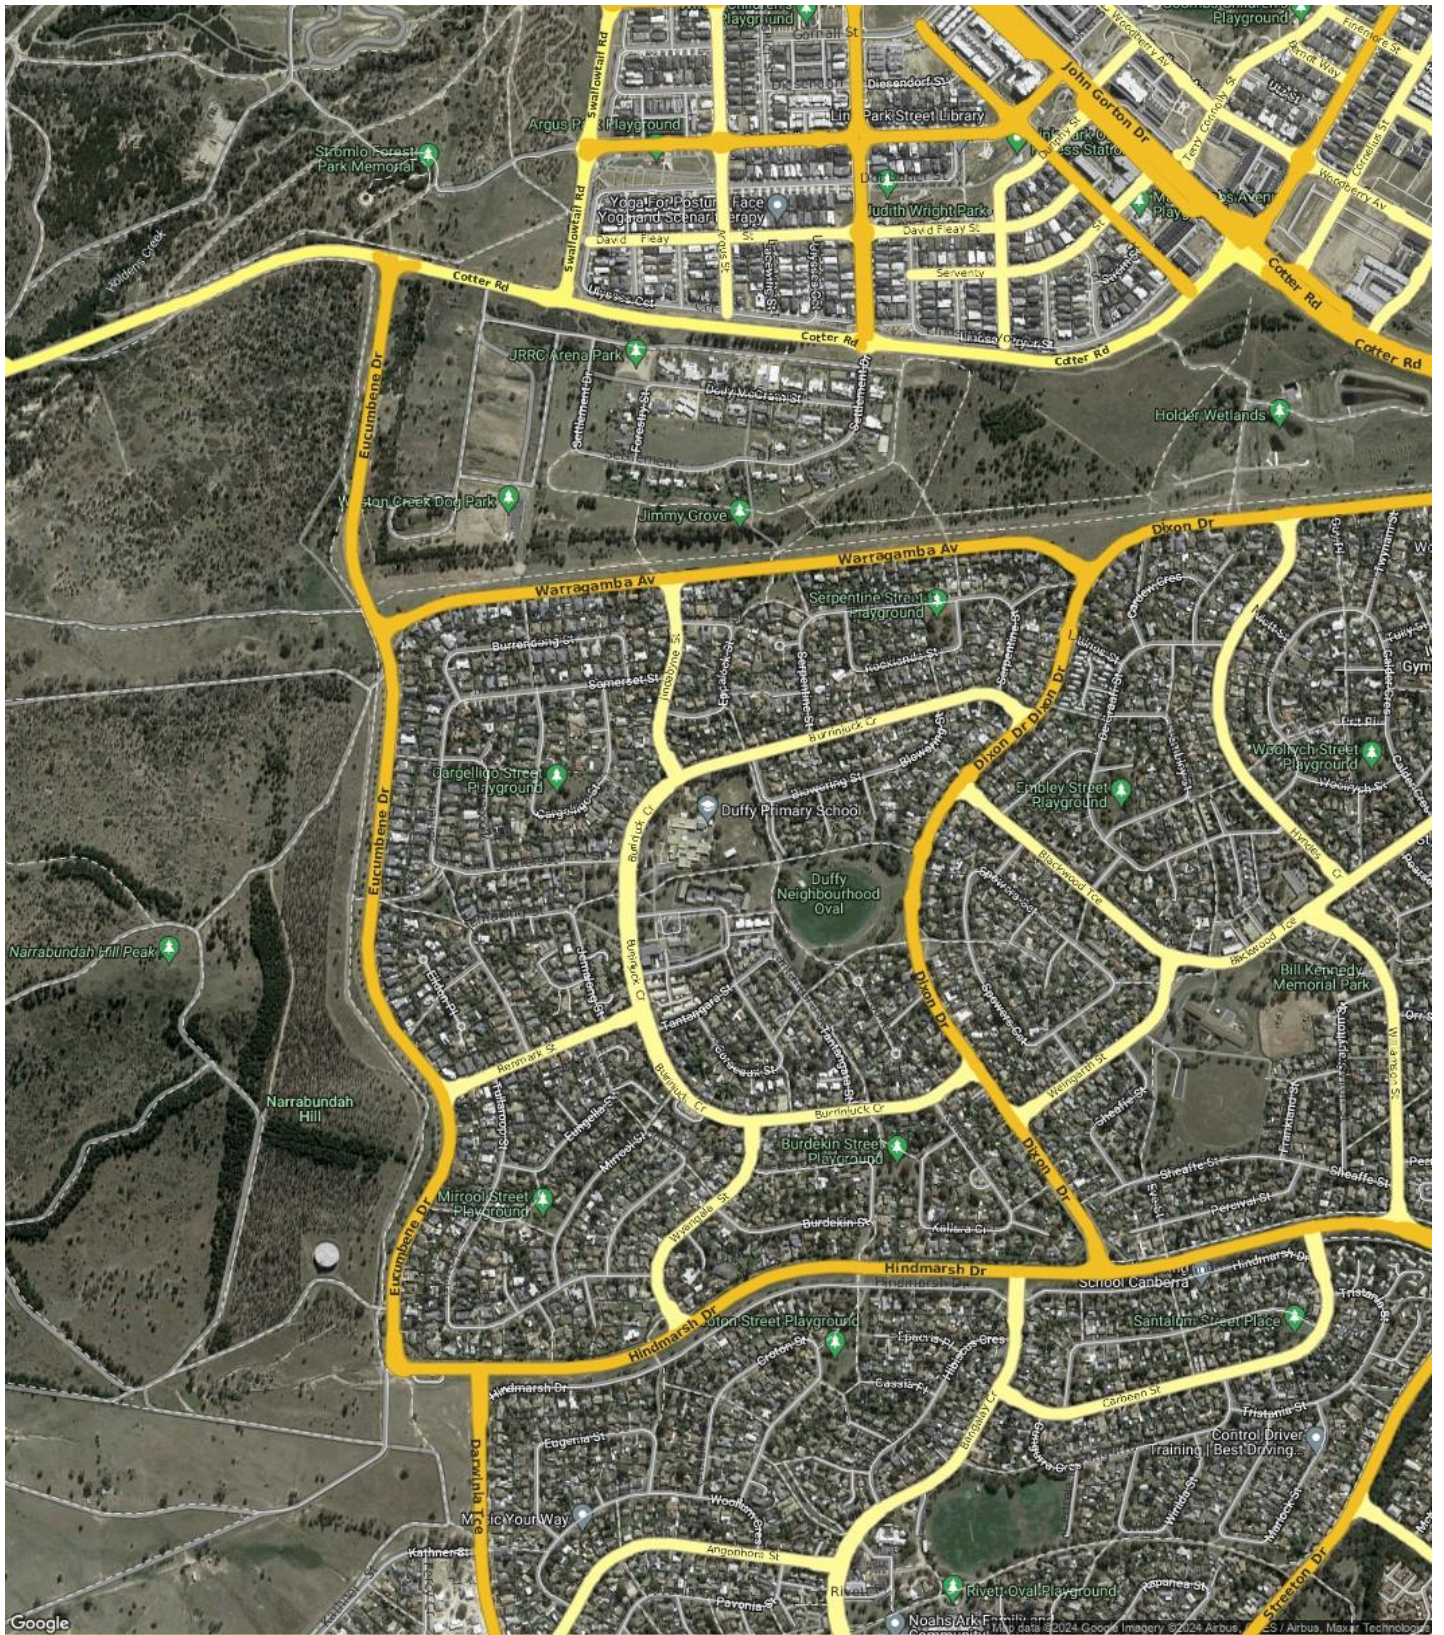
Playground
Gotham St
Woodberry Av
Playground
Swallowtail Rd
Argus Playground
Stromlo Forest Park Memorial
Diesendorf St
Lin Park Street Library
John Gorton Dr
Yoga For Posture Face Yoga and Scenar therapy
Judith Wright Park
David Fleay St
David Fleay St
Argus St
Seventy
Holden Creek
Cotter Rd
Cotter Rd
Cotter Rd
Cotter Rd
Cotter Rd
Eucumbene Dr
JRRC Arena Park
Duffy McCrann St
Settlement St
Forestry St
Settlement St
Holder Wetlands
Weston Creek Dog Park
Jimmy Grove
Dixon Dr
Warragamba Av
Warragamba Av
Serpentine Street Playground
Burrendong St
Somerset St
Serpentine St
Burrinjuck Cr
Dixon Dr
Dixon Dr
Woolwych Street Playground
Cargelligo Street Playground
Duffy Primary School
Embley Street Playground
Duffy Neighbourhood Oval
Blackwood Tce
Eucumbene Dr
Narrabundah Hill Peak
Burrinjuck Cr
Blackwood Tce
Bill Kennedy Memorial Park
Dixon Dr
Tantangara St
Renmark St
Burrinjuck Cr
Burrinjuck Cr
Narrabundah Hill
Burdekin Street Playground
Dixon Dr
Sheaffe St
Mirrool Street Playground
Wyangala St
Burdekin St
Eucumbene Dr
Hindmarsh Dr
Hindmarsh Dr
School Canberra
Santalum Street Place
Hindmarsh Dr
Croton Street Playground
Hindmarsh Dr
Carbeen St
Eugenia St
Control Driver Training | Best Driving
Darwinia Tce
Magic Your Way
Angophora St
Pavonia St
Rivett
Rivett Oval Playground
Noahs Ark Family and Community
Streeton Dr
Google
Map data ©2024 Google Imagery ©2024 Airbus, CNES / Airbus, Maxar Technologies